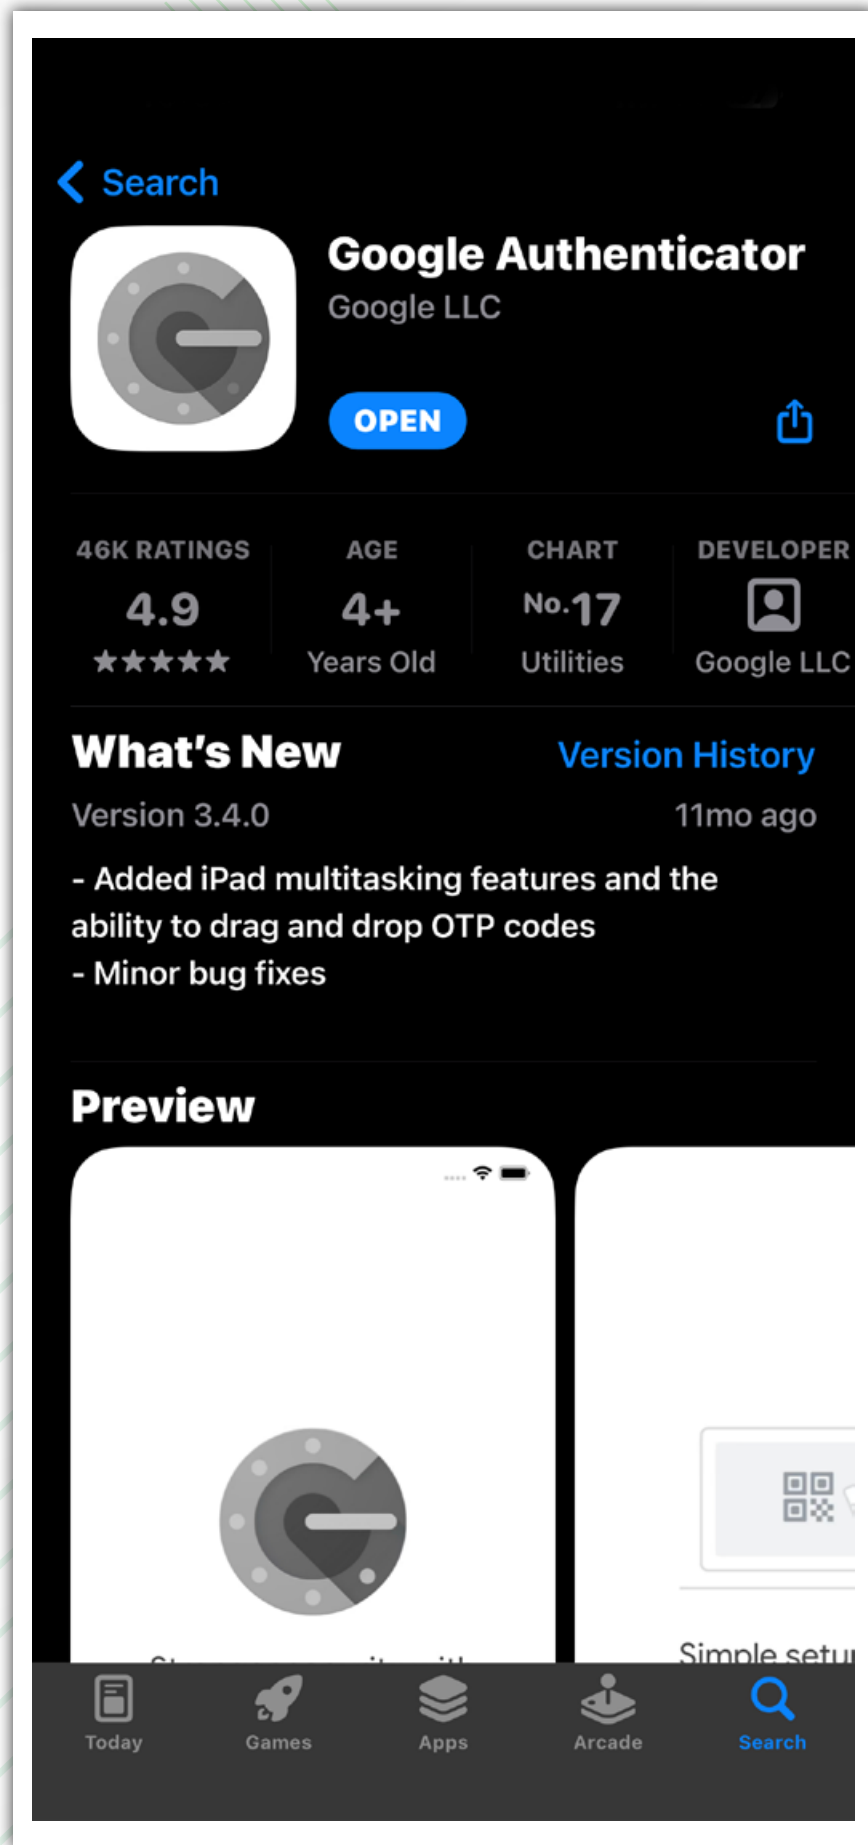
Search

Google Authenticator
Google LLC

OPEN

46K RATINGS
4.9
★★★★★

AGE
4+
Years Old

CHART
No.17
Utilities

DEVELOPER
Google LLC

What's New
Version History
Version 3.4.0
11mo ago

- Added iPad multitasking features and the ability to drag and drop OTP codes
- Minor bug fixes

Preview

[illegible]

Simple setu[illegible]

Today
Games
Apps
Arcade
Search